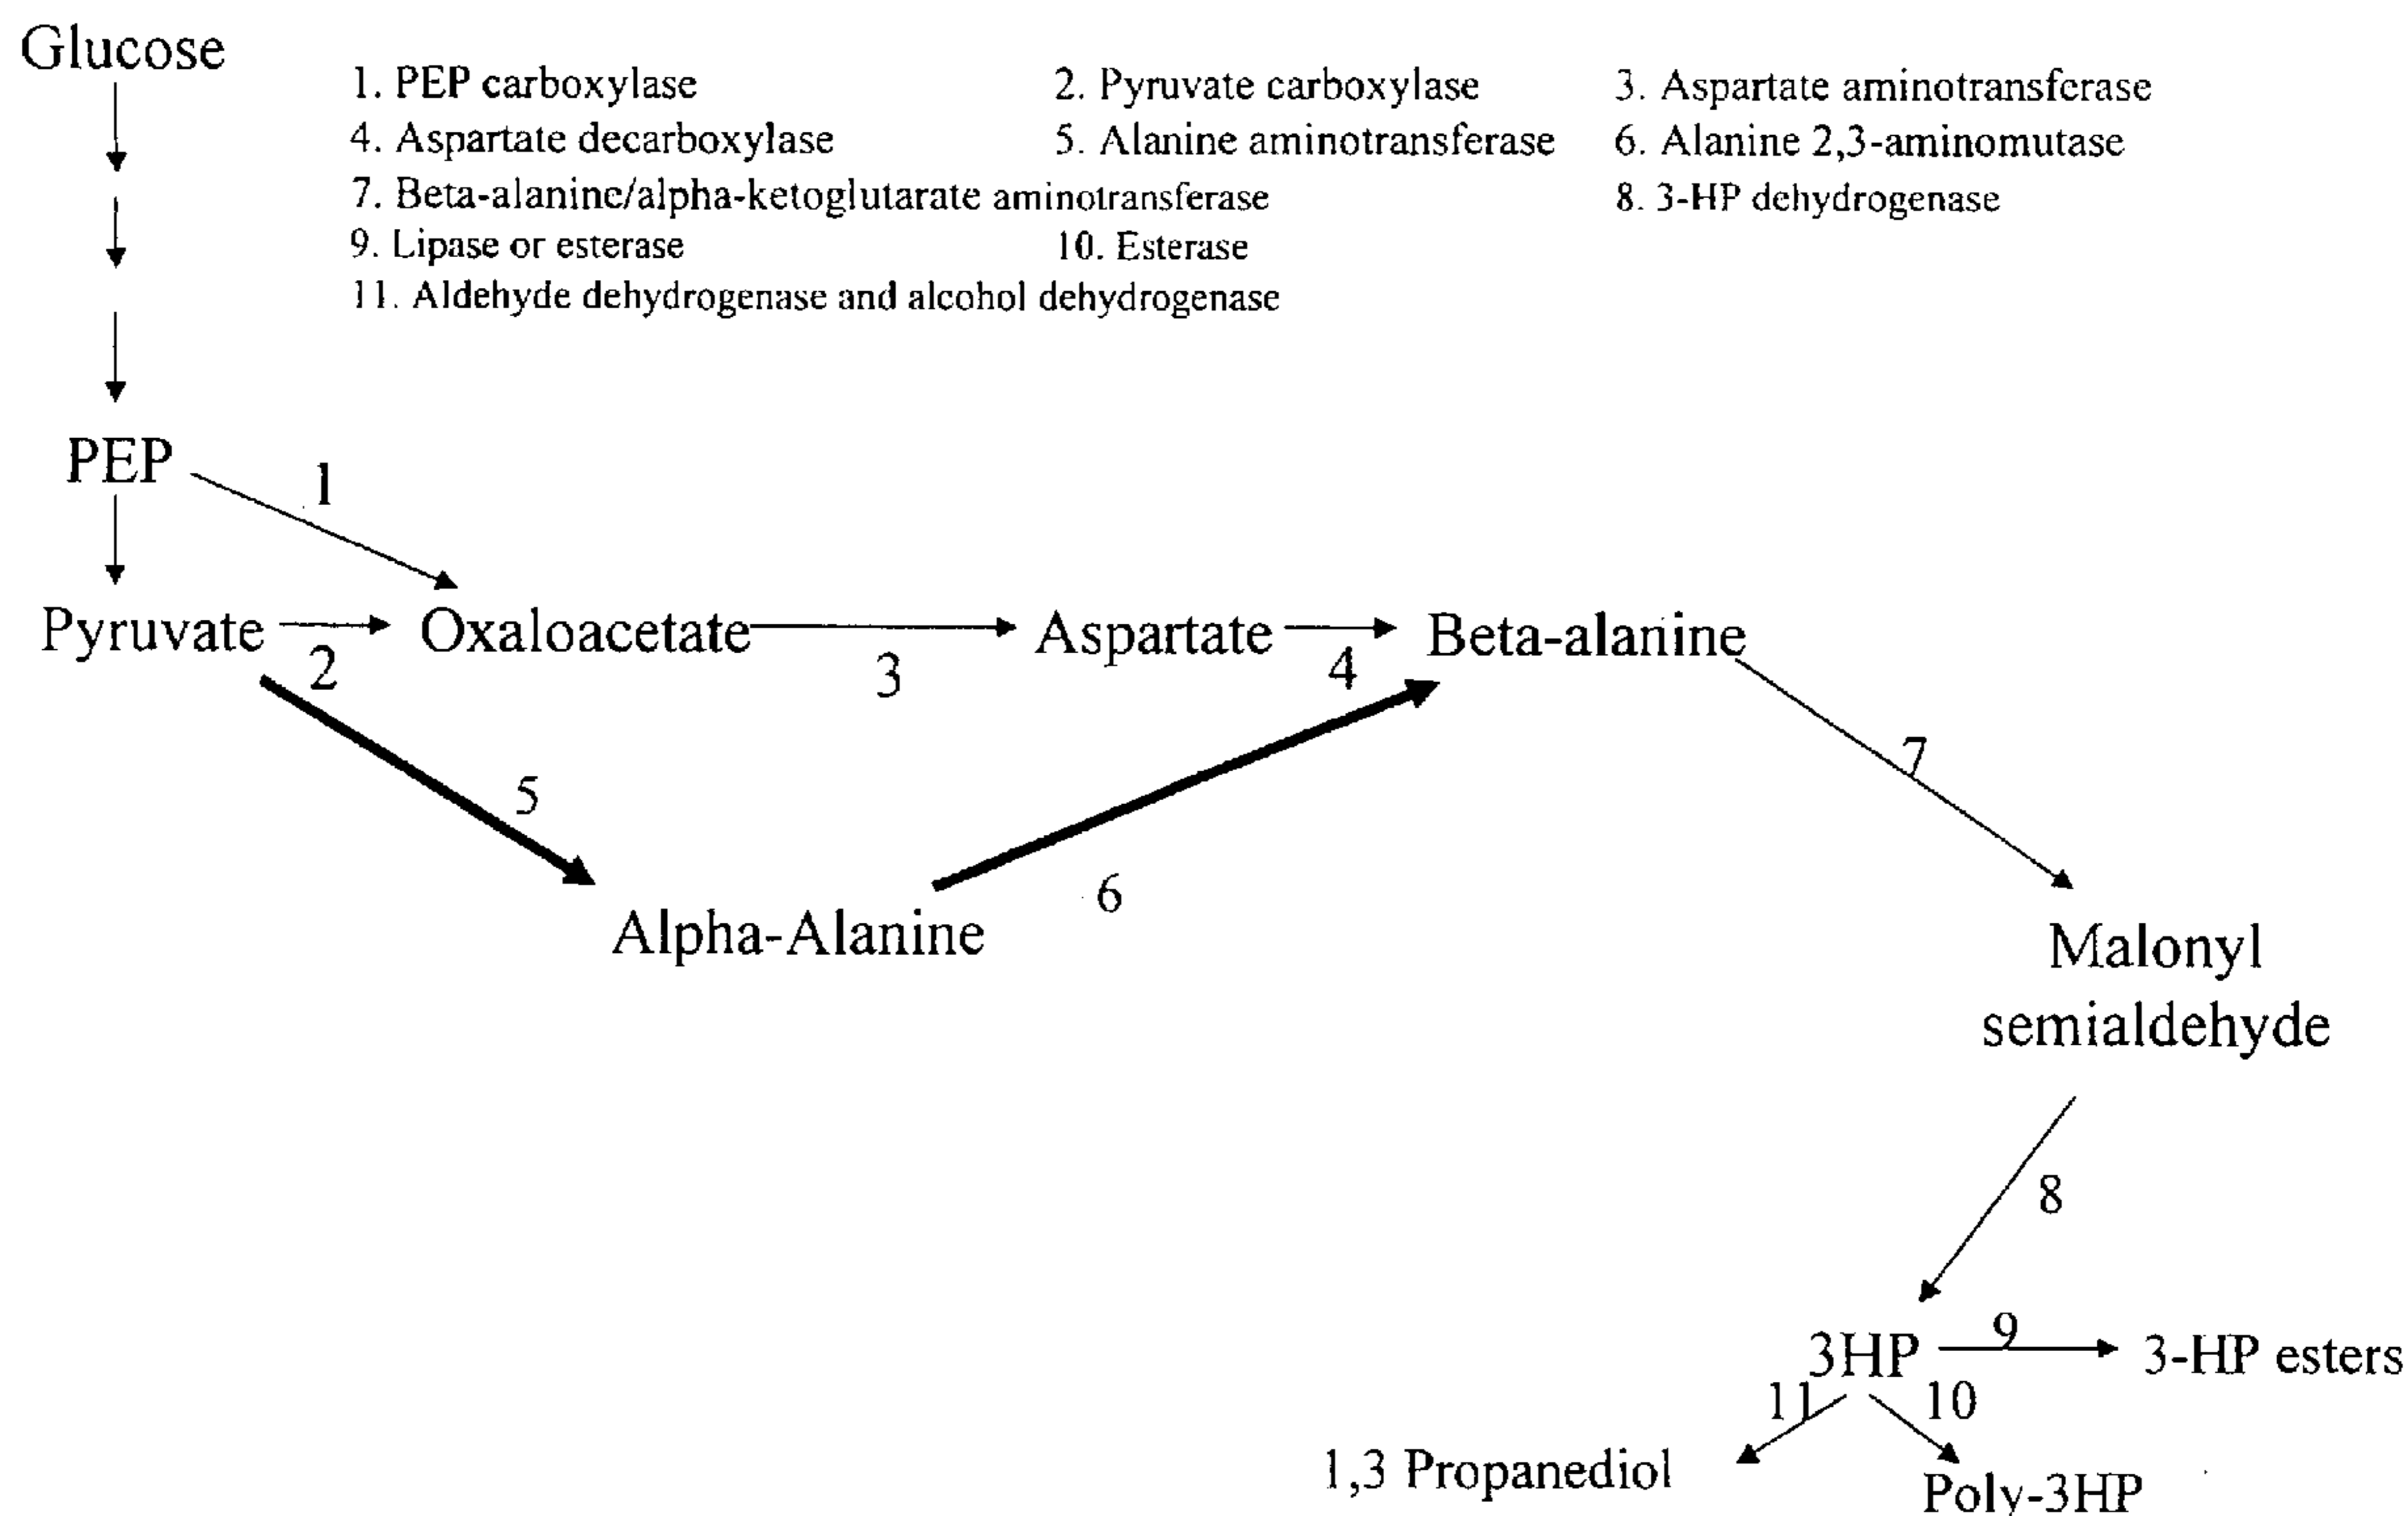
Glucose

1. PEP carboxylase
2. Pyruvate carboxylase
3. Aspartate aminotransferase
4. Aspartate decarboxylase
5. Alanine aminotransferase
6. Alanine 2,3-aminomutase
7. Beta-alanine/alpha-ketoglutarate aminotransferase
8. 3-HP dehydrogenase
9. Lipase or esterase
10. Esterase
11. Aldehyde dehydrogenase and alcohol dehydrogenase

PEP
1
Pyruvate
2
Oxaloacetate
3
Aspartate
4
Beta-alanine
5
Alpha-Alanine
6
7
Malonyl semialdehyde
8
3HP
9
3-HP esters
11
10
1,3 Propanediol
Poly-3HP